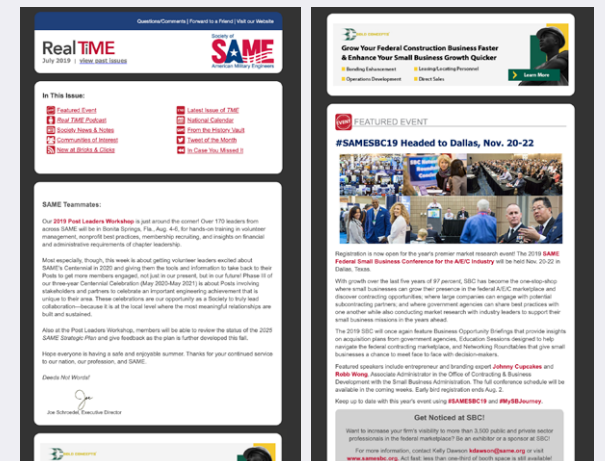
Questions/Comments | Forward to a Friend | Visit our Website

Real TiME
July 2019 | view past issues

Society of
SAME
American Military Engineers

In This Issue:

Featured Event
Real TiME Podcast
Society News & Notes
Communities of Interest
New at Bricks & Clicks
Latest Issue of TME
National Calendar
From the History Vault
Tweet of the Month
In Case You Missed It

SAME Teammates:

Our 2019 Post Leaders Workshop is just around the corner! Over 170 leaders from across SAME will be in Bonita Springs, Fla., Aug. 4-6, for hands-on training in volunteer management, nonprofit best practices, membership recruiting, and insights on financial and administrative requirements of chapter leadership.

Most especially, though, this week is about getting volunteer leaders excited about SAME's Centennial in 2020 and giving them the tools and information to take back to their Posts to get more members engaged, not just in our present, but in our future! Phase II of our three-year Centennial Celebration (May 2020-May 2021) is about Posts involving stakeholders and partners to celebrate an important engineering achievement that is unique to their area. These celebrations are our opportunity as a Society to truly lead collaboration—because it is at the local level where the most meaningful relationships are built and sustained.

Also at the Post Leaders Workshop, members will be able to review the status of the 2020 SAME Strategic Plan and give feedback as the plan is further developed this fall.

Hope everyone is having a safe and enjoyable summer. Thanks for your continued service to our nation, our profession, and SAME.

Deeds Not Words!

Joe Schroedel, Executive Director

Grow Your Federal Construction Business Faster & Enhance Your Small Business Growth Quicker
Bonding Enhancement
Leasing/Locating Personnel
Operations Development
Direct Sales
Learn More

FEATURED EVENT

#SAMESBC19 Headed to Dallas, Nov. 20-22

Registration is now open for the year's premier market research event! The 2019 SAME Federal Small Business Conference for the A/E/C Industry will be held Nov. 20-22 in Dallas, Texas.

With growth over the last five years of 97 percent, SBC has become the one-stop-shop where small businesses can grow their presence in the federal A/E/C marketplace and discover contracting opportunities; where large companies can engage with potential subcontracting partners; and where government agencies can share best practices with one another while also conducting market research with industry leaders to support their small business missions in the years ahead.

The 2019 SBC will once again feature Business Opportunity Briefings that provide insights on acquisition plans from government agencies, Education Sessions designed to help navigate the federal contracting marketplace, and Networking Roundtables that give small businesses a chance to meet face to face with decision-makers.

Featured speakers include entrepreneur and branding expert Johnny Cupcakes and Robb Wong, Associate Administrator in the Office of Contracting & Business Development with the Small Business Administration. The full conference schedule will be available in the coming weeks. Early bird registration ends Aug. 2.

Keep up to date with this year's event using #SAMESBC19 and #MySBJourney.

Get Noticed at SBC!

Want to increase your firm's visibility to more than 3,500 public and private sector professionals in the federal marketplace? Be an exhibitor or a sponsor at SBC!

For more information, contact Kelly Dawson kdawson@same.org or visit www.samesbc.org. Act fast, less than one-third of booth space is still available!